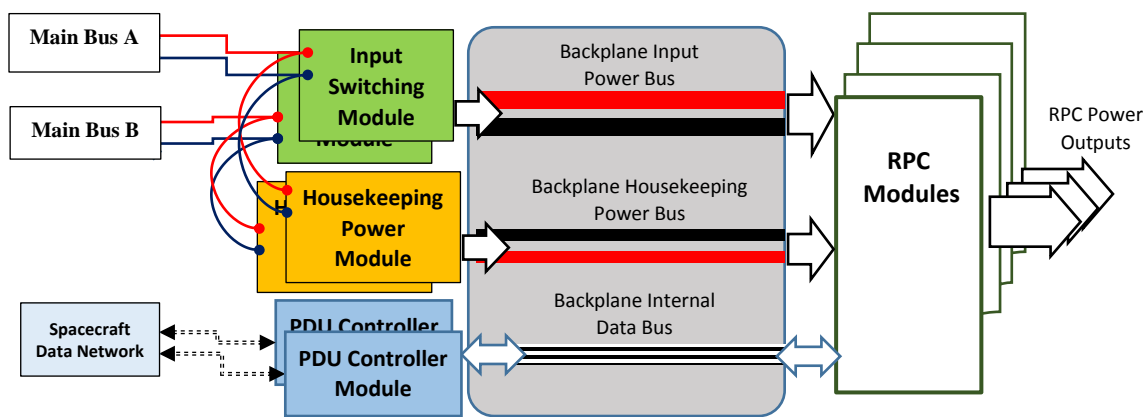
Main Bus A

Main Bus B

Input Switching Module

Module

Housekeeping Power Module

H

Spacecraft Data Network

PDU Controller

PDU Controller Module

Backplane Input Power Bus

Backplane Housekeeping Power Bus

Backplane Internal Data Bus

RPC Modules

RPC Power Outputs